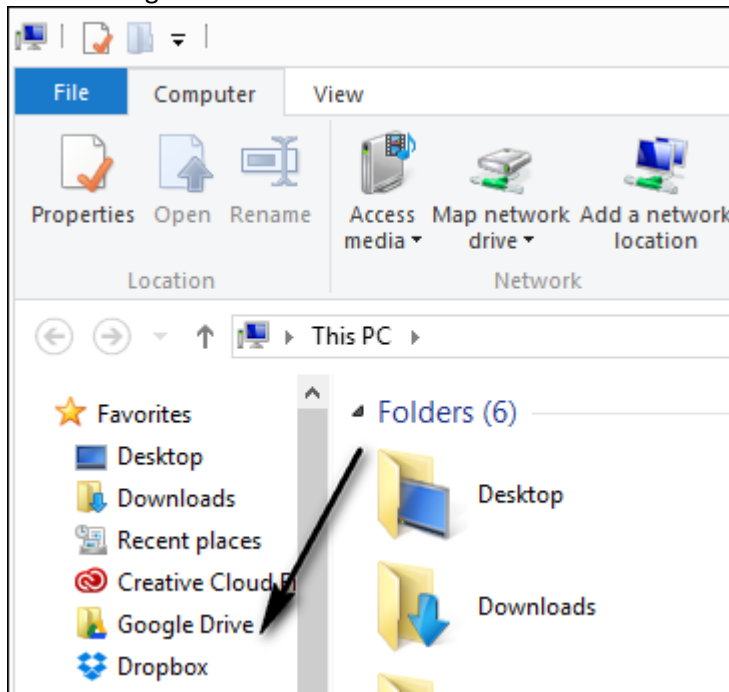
File
Computer
View

Properties
Open
Rename
Location

Access media
Map network drive
Add a network location
Network

This PC

Favorites
Desktop
Downloads
Recent places
Creative Cloud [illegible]
Google Drive
Dropbox

Folders (6)
Desktop
Downloads